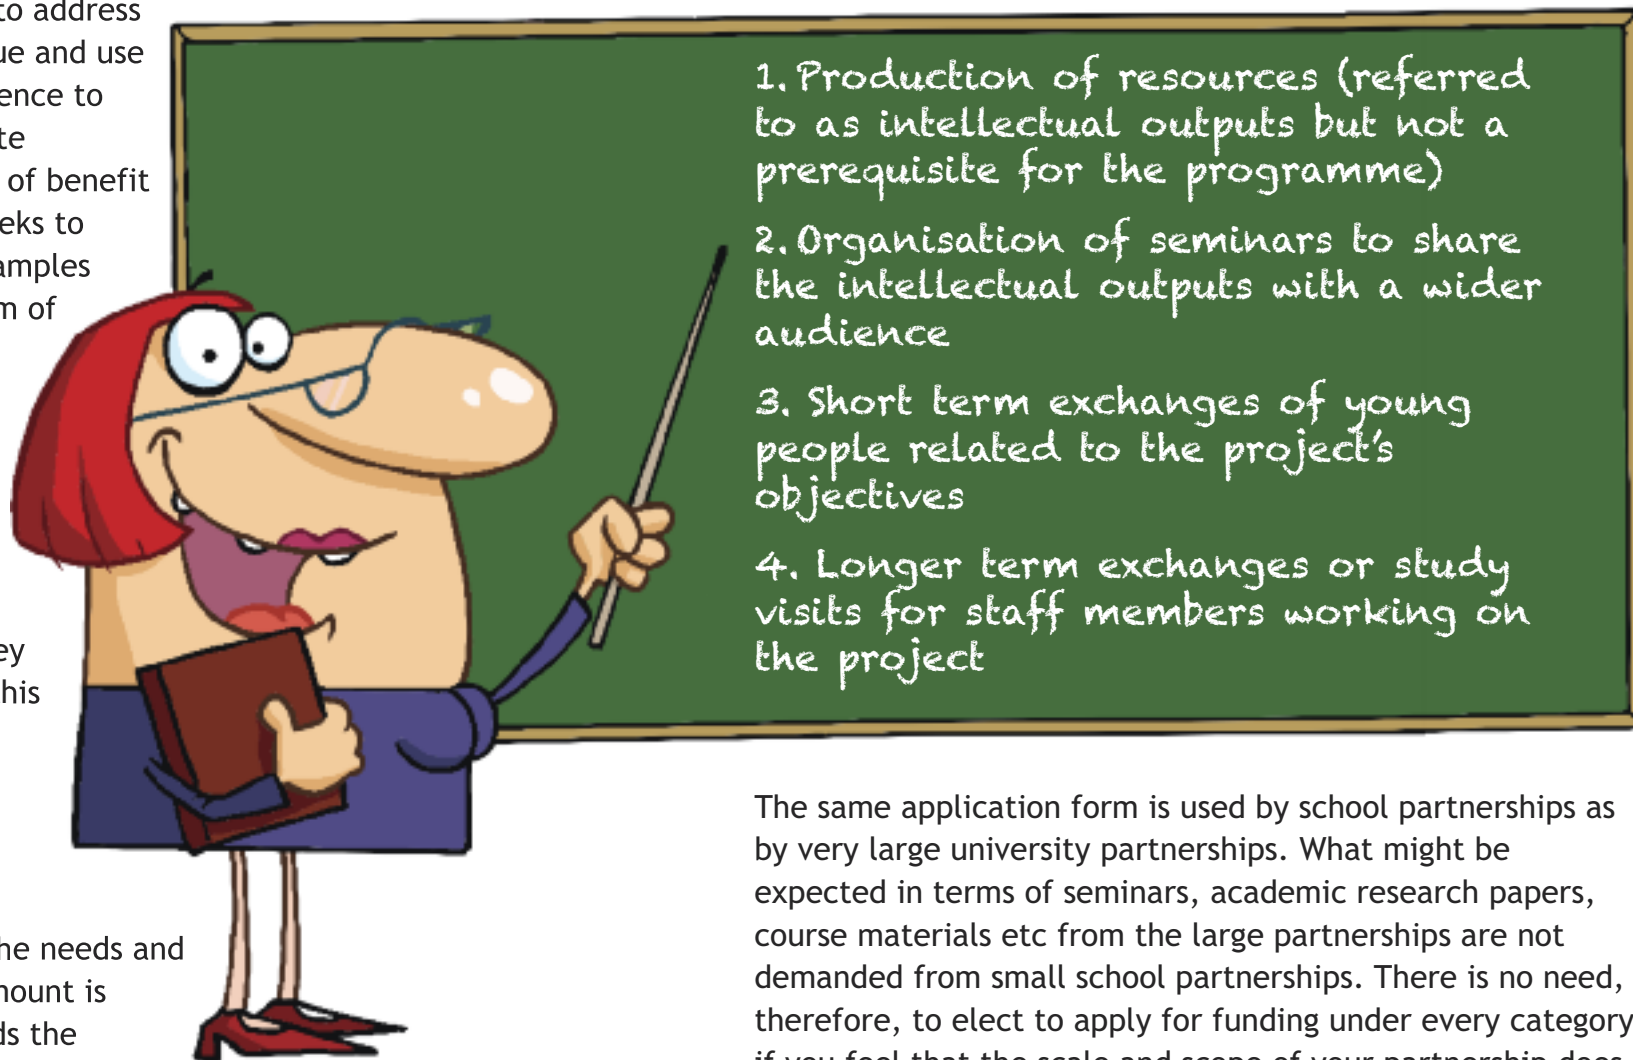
to address
ue and use
ence to
te
of benefit
eks to
amples
m of

ey
his

he needs and
nount is
ds the

1. Production of resources (referred to as intellectual outputs but not a prerequisite for the programme)

2. Organisation of seminars to share the intellectual outputs with a wider audience

3. Short term exchanges of young people related to the project's objectives

4. Longer term exchanges or study visits for staff members working on the project

The same application form is used by school partnerships as by very large university partnerships. What might be expected in terms of seminars, academic research papers, course materials etc from the large partnerships are not demanded from small school partnerships. There is no need, therefore, to elect to apply for funding under every category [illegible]